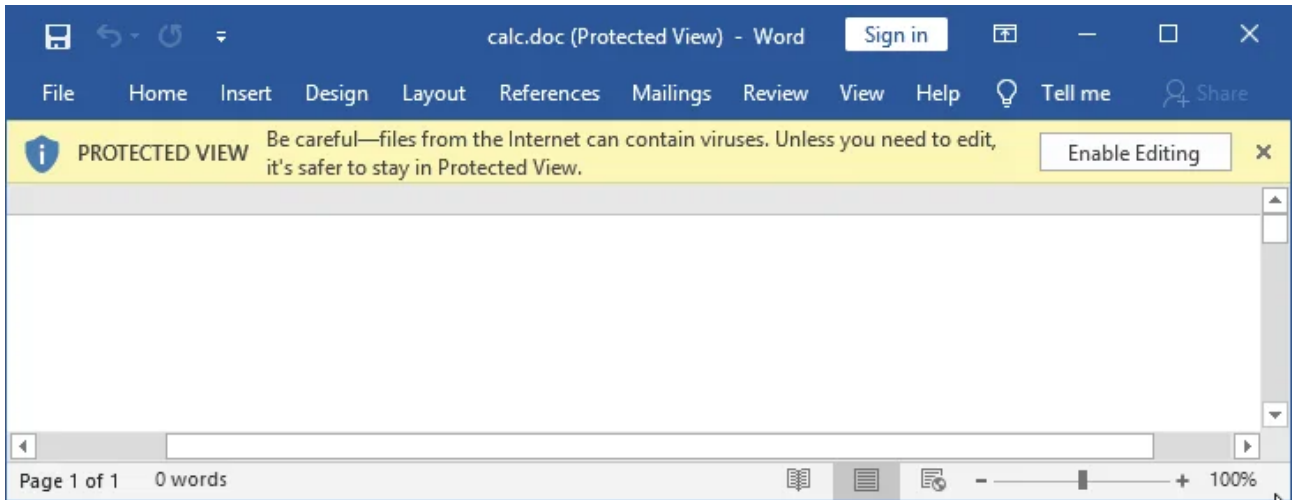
calc.doc (Protected View) - Word

Sign in

File Home Insert Design Layout References Mailings Review View Help Tell me Share

PROTECTED VIEW Be careful—files from the Internet can contain viruses. Unless you need to edit, it's safer to stay in Protected View.

Enable Editing

Page 1 of 1 0 words

100%